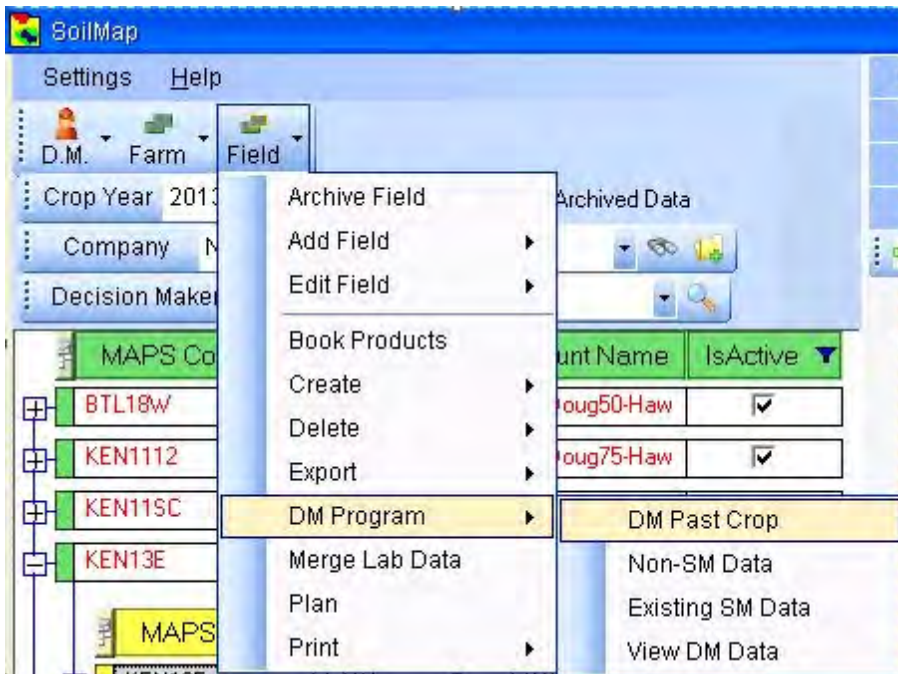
SoilMap

Settings Help

D.M. Farm Field

Crop Year 201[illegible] Archived Data

Company N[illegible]

Decision Maker

MAPS Co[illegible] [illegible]unt Name IsActive

BTL18W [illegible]oug50-Haw

KEN1112 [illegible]oug75-Haw

KEN11SC

KEN13E

MAPS

Archive Field
Add Field
Edit Field
Book Products
Create
Delete
Export
DM Program
Merge Lab Data
Plan
Print

DM Past Crop
Non-SM Data
Existing SM Data
View DM Data